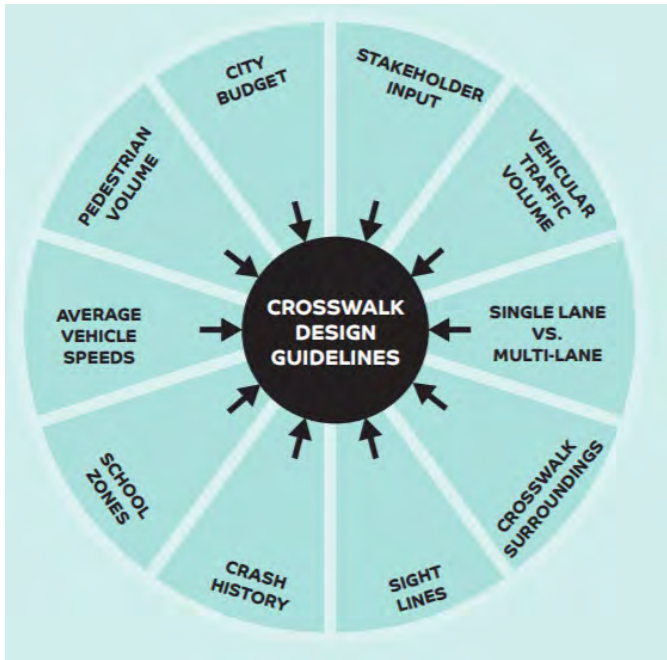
CROSSWALK DESIGN GUIDELINES

STAKEHOLDER INPUT

VEHICULAR TRAFFIC VOLUME

SINGLE LANE VS. MULTI-LANE

CROSSWALK SURROUNDINGS

SIGHT LINES

CRASH HISTORY

SCHOOL ZONES

AVERAGE VEHICLE SPEEDS

PEDESTRIAN VOLUME

CITY BUDGET